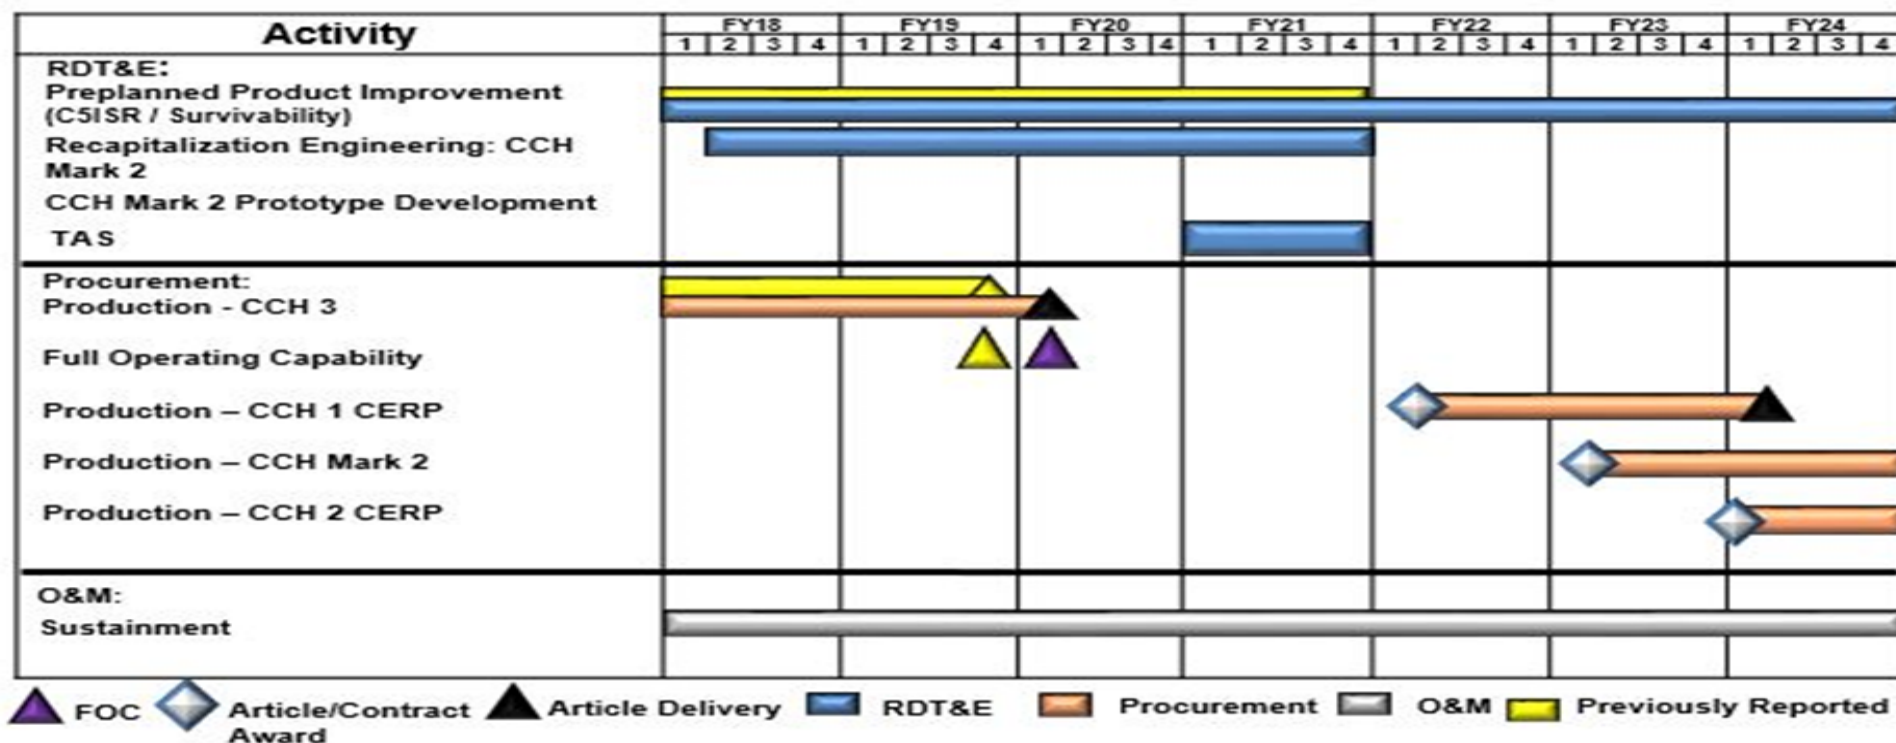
| Activity | FY18 1 2 3 4 | FY19 1 2 3 4 | FY20 1 2 3 4 | FY21 1 2 3 4 | FY22 1 2 3 4 | FY23 1 2 3 4 | FY24 1 2 3 4 |
|---|---|---|---|---|---|---|---|
| RDT&E: | | | | | | | |
| Preplanned Product Improvement (C5ISR / Survivability) | | | | | | | |
| Recapitalization Engineering: CCH Mark 2 | | | | | | | |
| CCH Mark 2 Prototype Development | | | | | | | |
| TAS | | | | | | | |
| Procurement: | | | | | | | |
| Production - CCH 3 | | | | | | | |
| Full Operating Capability | | | | | | | |
| Production – CCH 1 CERP | | | | | | | |
| Production – CCH Mark 2 | | | | | | | |
| Production – CCH 2 CERP | | | | | | | |
| O&M: | | | | | | | |
| Sustainment | | | | | | | |

FOC Article/Contract Award Article Delivery RDT&E Procurement O&M Previously Reported